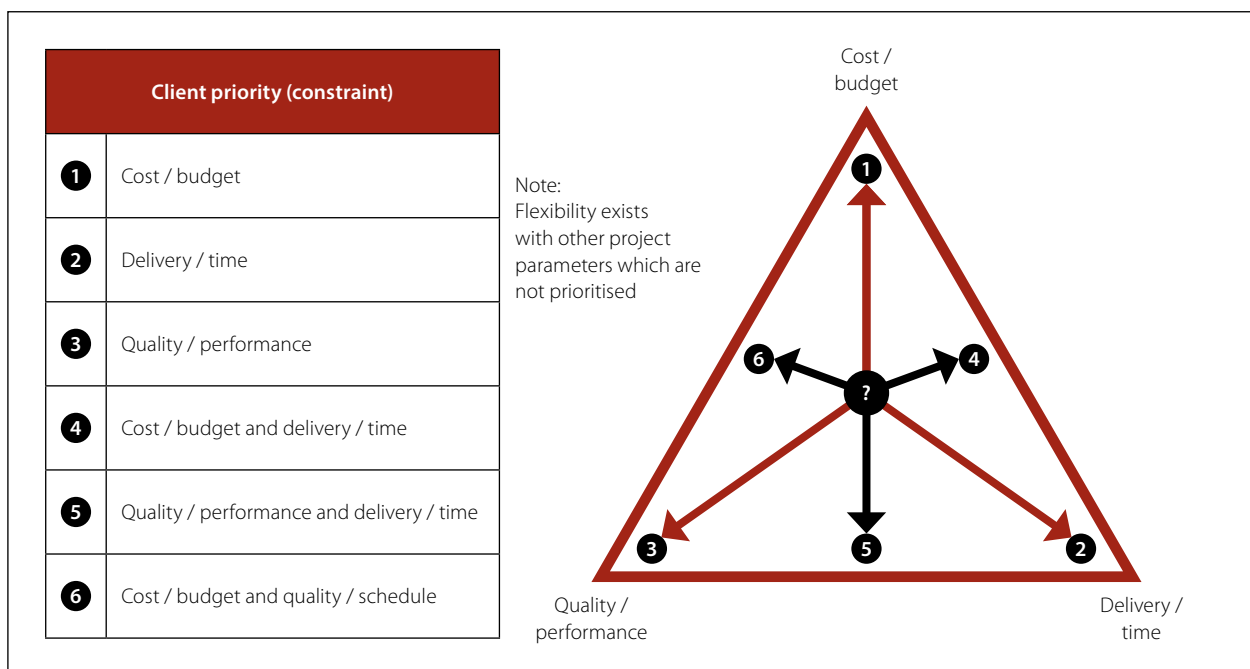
| Client priority (constraint) | |
|---|---|
| 1 | Cost / budget |
| 2 | Delivery / time |
| 3 | Quality / performance |
| 4 | Cost / budget and delivery / time |
| 5 | Quality / performance and delivery / time |
| 6 | Cost / budget and quality / schedule |

Note:
Flexibility exists with other project parameters which are not prioritised

Cost / budget

1

6

4

?

3

5

2

Quality / performance

Delivery / time